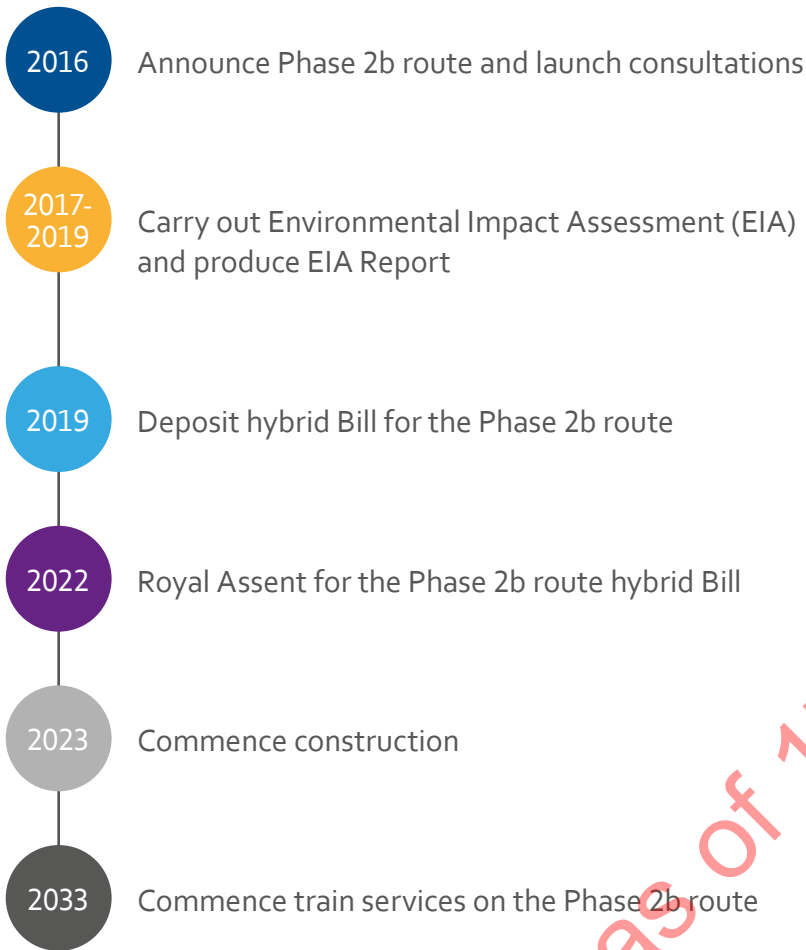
2016 Announce Phase 2b route and launch consultations

2017-2019 Carry out Environmental Impact Assessment (EIA) and produce EIA Report

2019 Deposit hybrid Bill for the Phase 2b route

2022 Royal Assent for the Phase 2b route hybrid Bill

2023 Commence construction

2033 Commence train services on the Phase 2b route

as of 1